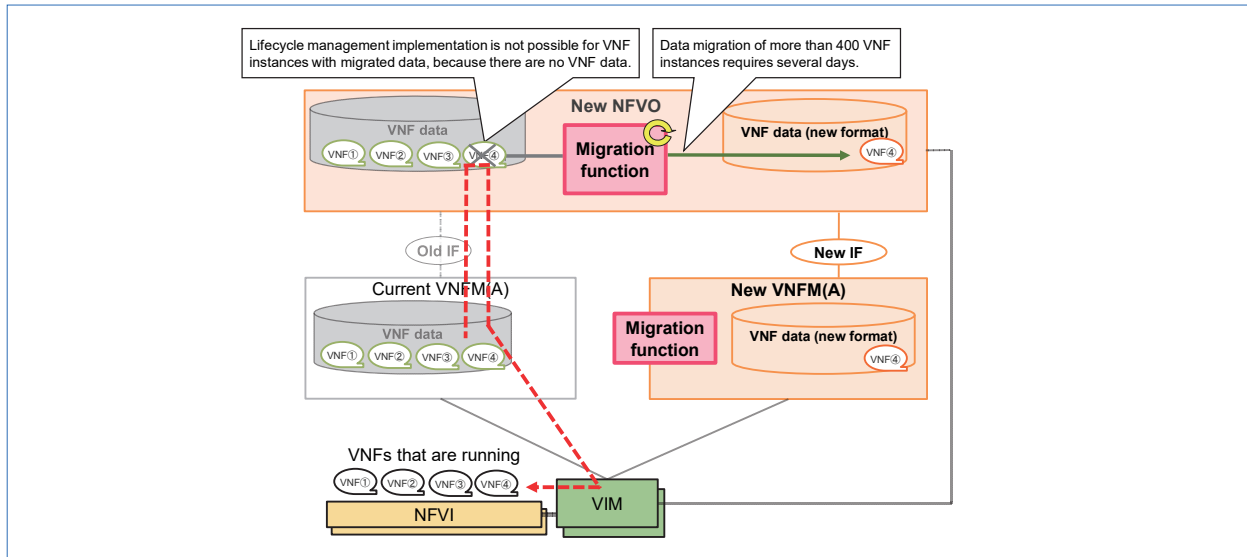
Lifecycle management implementation is not possible for VNF instances with migrated data, because there are no VNF data.

Data migration of more than 400 VNF instances requires several days.

New NFVO

VNF data

VNF① VNF② VNF③ VNF④

Migration function

VNF data (new format)

VNF④

Old IF

New IF

Current VNFM(A)

VNF data

VNF① VNF② VNF③ VNF④

New VNFM(A)

Migration function

VNF data (new format)

VNF④

VNFs that are running

VNF① VNF② VNF③ VNF④

NFVI

VIM